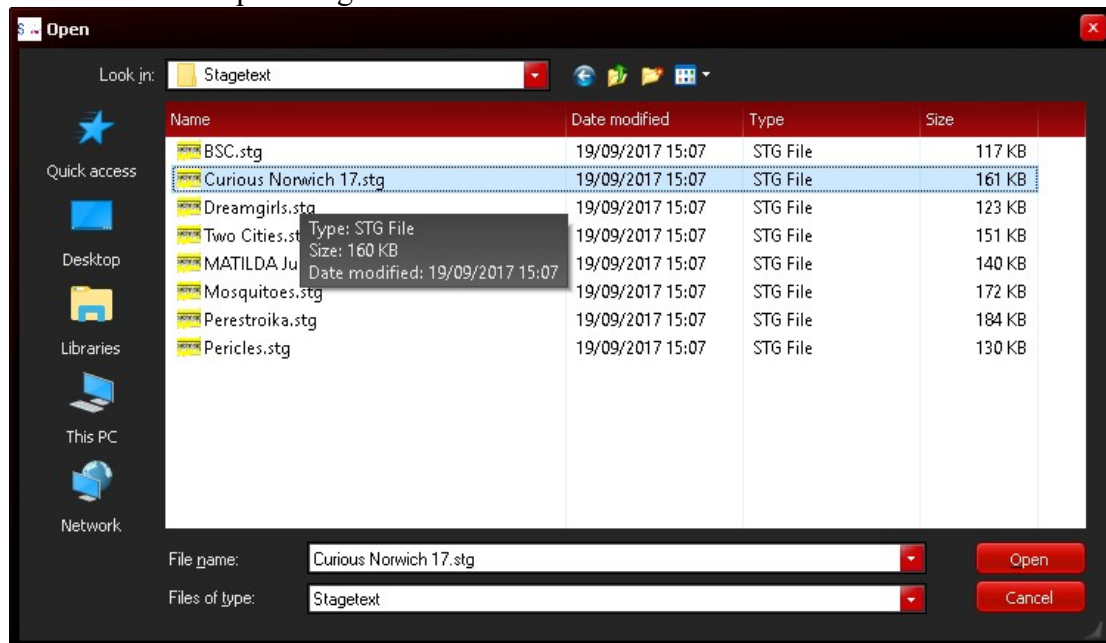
Open

Look in: Stagetext

Quick access
Desktop
Libraries
This PC
Network

| Name | Date modified | Type | Size |
|---|---|---|---|
| BSC.stg | 19/09/2017 15:07 | STG File | 117 KB |
| Curious Norwich 17.stg | 19/09/2017 15:07 | STG File | 161 KB |
| Dreamgirls.stg | 19/09/2017 15:07 | STG File | 123 KB |
| Two Cities.st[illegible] | 19/09/2017 15:07 | STG File | 151 KB |
| MATILDA Ju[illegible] | 19/09/2017 15:07 | STG File | 140 KB |
| Mosquitoes.stg | 19/09/2017 15:07 | STG File | 172 KB |
| Perestroika.stg | 19/09/2017 15:07 | STG File | 184 KB |
| Pericles.stg | 19/09/2017 15:07 | STG File | 130 KB |

Type: STG File
Size: 160 KB
Date modified: 19/09/2017 15:07

File name: Curious Norwich 17.stg
Files of type: Stagetext

Open
Cancel